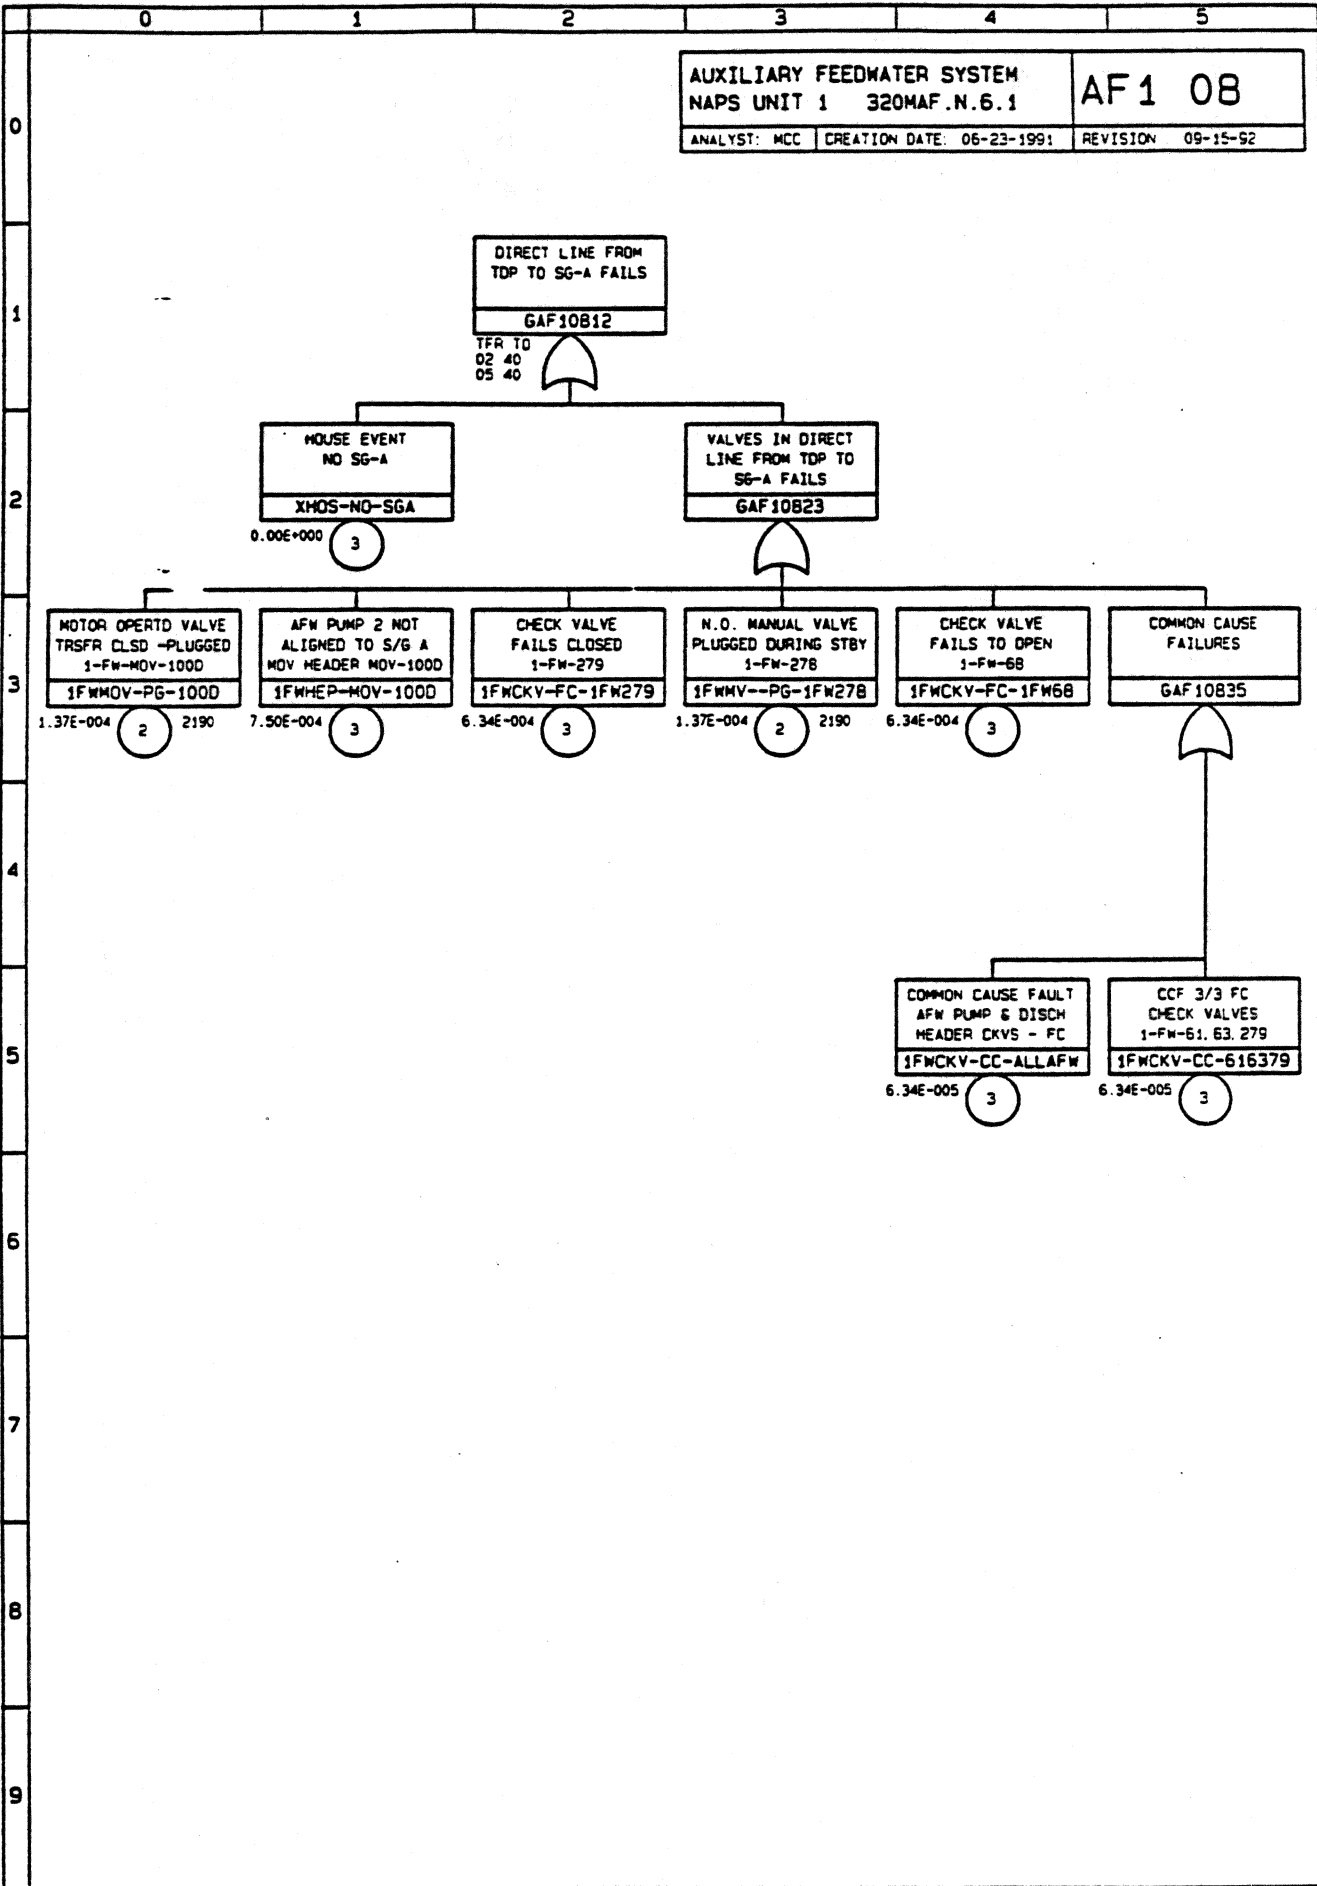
0 1 2 3 4 5

0

AUXILIARY FEEDWATER SYSTEM
NAPS UNIT 1 320MAF.N.6.1

AF1 08

ANALYST: MCC | CREATION DATE: 06-23-1991 | REVISION 09-15-92

1

DIRECT LINE FROM TDP TO SG-A FAILS
GAF10812

TFR TO
02 40
05 40

2

HOUSE EVENT NO SG-A
XHOS-NO-SGA
0.00E+000 3

VALVES IN DIRECT LINE FROM TDP TO SG-A FAILS
GAF10823

3

MOTOR OPERTD VALVE TRSFR CLSD -PLUGGED 1-FW-MOV-100D
1FWMOV-PG-100D
1.37E-004 2 2190

AFW PUMP 2 NOT ALIGNED TO S/G A MOV HEADER MOV-100D
1FWHEP-MOV-100D
7.50E-004 3

CHECK VALVE FAILS CLOSED 1-FW-279
1FWCKV-FC-1FW279
6.34E-004 3

N.O. MANUAL VALVE PLUGGED DURING STBY 1-FW-278
1FWMV--PG-1FW278
1.37E-004 2 2190

CHECK VALVE FAILS TO OPEN 1-FW-68
1FWCKV-FC-1FW68
6.34E-004 3

COMMON CAUSE FAILURES
GAF10835

4

5

COMMON CAUSE FAULT AFW PUMP & DISCH HEADER CKVS - FC
1FWCKV-CC-ALLAFW
6.34E-005 3

CCF 3/3 FC CHECK VALVES 1-FW-61, 63, 279
1FWCKV-CC-616379
6.34E-005 3

6

7

8

9